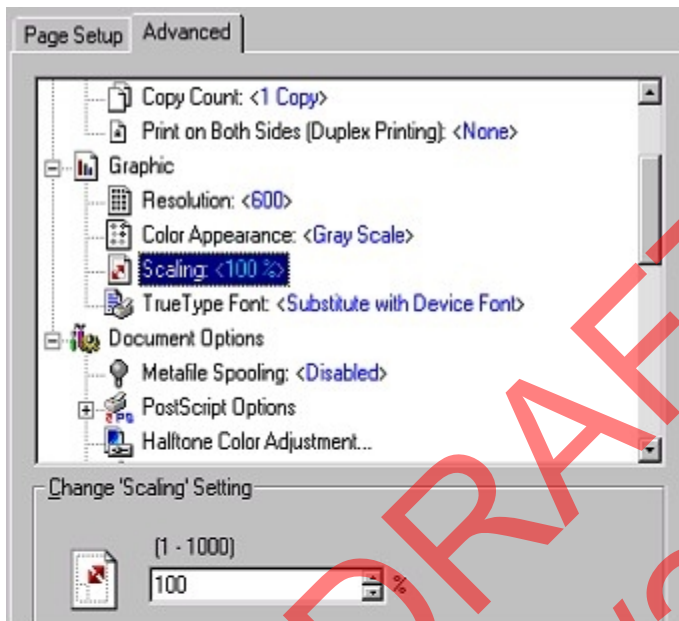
Page Setup | Advanced

Copy Count: <1 Copy>
Print on Both Sides (Duplex Printing): <None>
Graphic
Resolution: <600>
Color Appearance: <Gray Scale>
Scaling: <100 %>
TrueType Font: <Substitute with Device Font>
Document Options
Metafile Spooling: <Disabled>
PostScript Options
Halftone Color Adjustment...

Change 'Scaling' Setting
(1 - 1000)
100
%

DRAFT